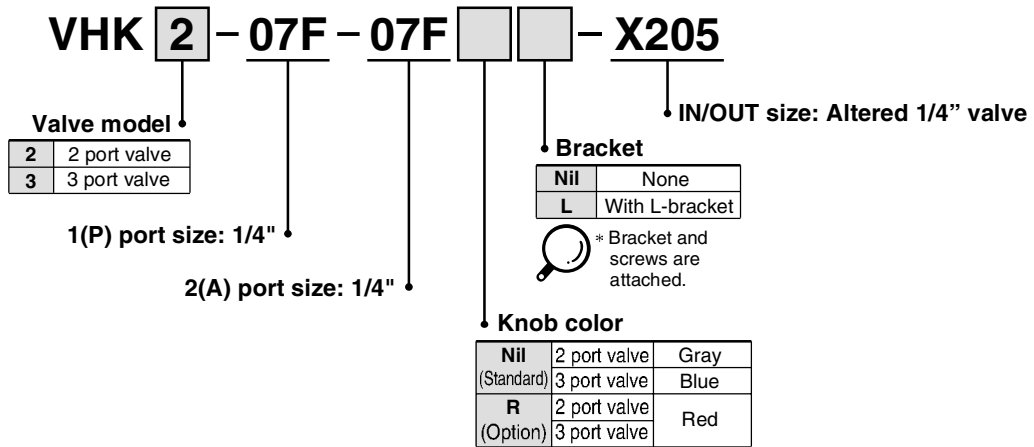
VHK 2 – 07F – 07F – X205

Valve model

| 2 | 2 port valve |
|---|---|
| 3 | 3 port valve |

1(P) port size: 1/4"

2(A) port size: 1/4"

IN/OUT size: Altered 1/4" valve

Bracket

| Nil | None |
|---|---|
| L | With L-bracket |

∗ Bracket and screws are attached.

Knob color

| Nil (Standard) | 2 port valve | Gray |
|---|---|---|
| | 3 port valve | Blue |
| R (Option) | 2 port valve | Red |
| | 3 port valve | |